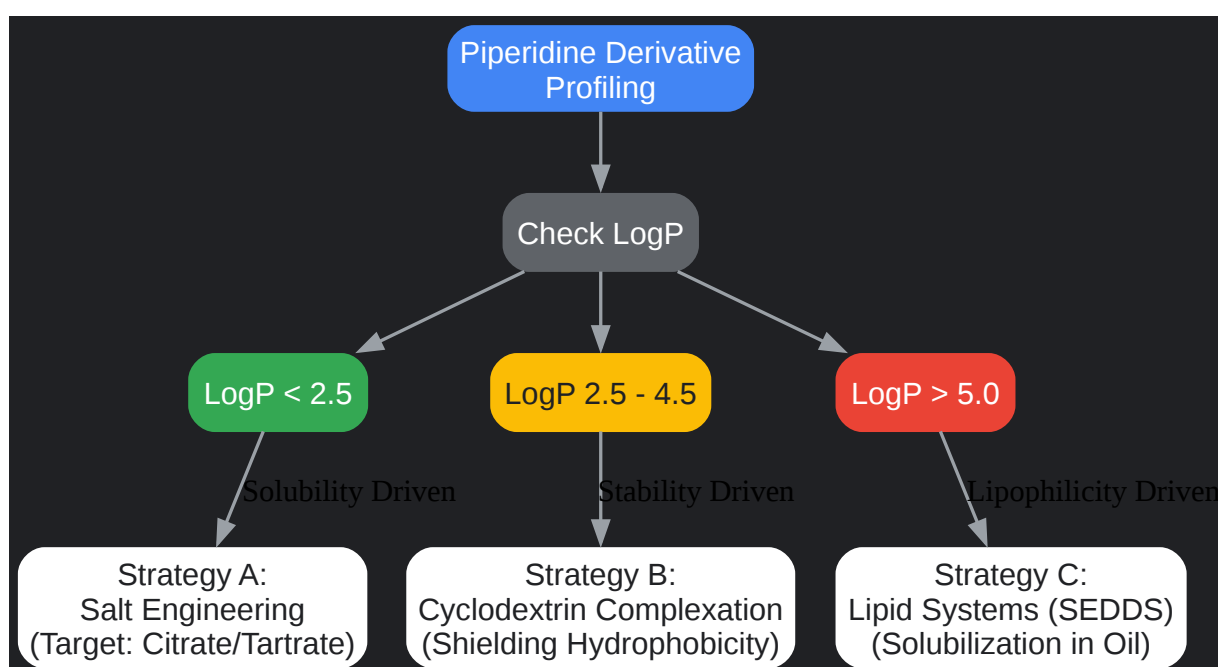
Piperidine Derivative Profiling

Check LogP

LogP < 2.5

LogP 2.5 - 4.5

LogP > 5.0

Solubility Driven

Stability Driven

Lipophilicity Driven

Strategy A: Salt Engineering (Target: Citrate/Tartrate)

Strategy B: Cyclodextrin Complexation (Shielding Hydrophobicity)

Strategy C: Lipid Systems (SEDDS) (Solubilization in Oil)